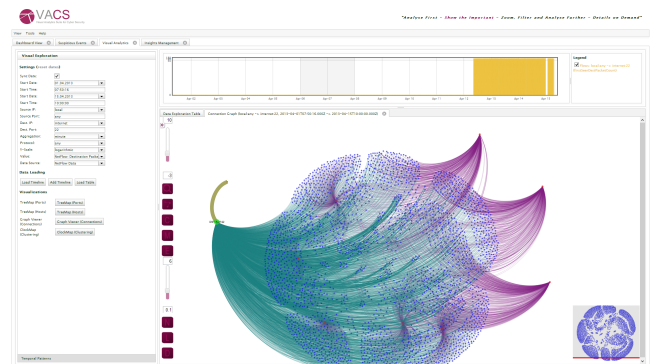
VACS

"Analyse First - Show the Important - Zoom, Filter and Analyse Further - Details on Demand"

View Tools Help

Dashboard View | Suspicious Events | Visual Analytics | Insights Management

Visual Exploration

Settings

Sync Date
Start Date
Start Time
Start Date
Start Time
Source IP
Source Port
Dest. IP
Dest. Port
Aggregation
Protocol
Y-Scale
Value
Data Source

Data Loading

Load Timeline | Add Timeline | Load Table

Visualizations

TreeMap (Ports) | TreeMap (Ports)
TreeMap (Hosts) | TreeMap (Hosts)
Graph Viewer (Connections) | Graph Viewer (Connections)
OkoMap (Clustering) | OkoMap (Clustering)

Temporal Patterns

Legend

Data Exploration Table | Connection Graph

10
0.1